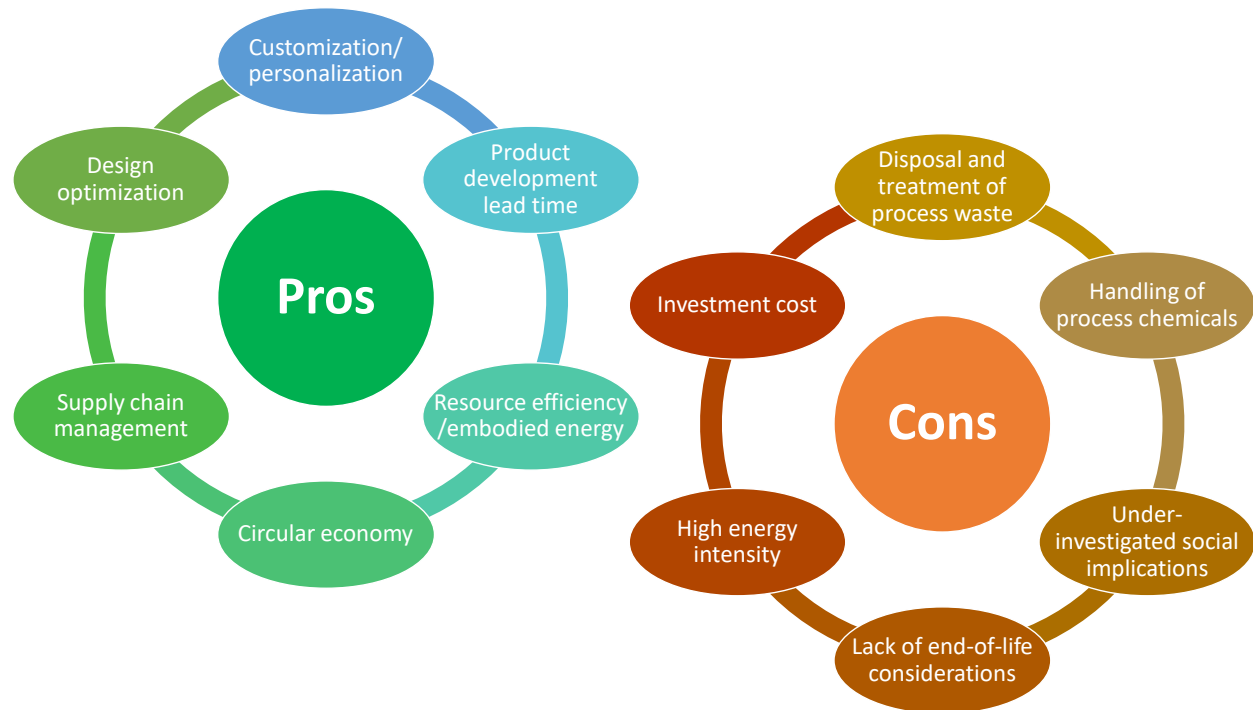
Pros

Customization/ personalization

Product development lead time

Resource efficiency /embodied energy

Circular economy

Supply chain management

Design optimization

Cons

Disposal and treatment of process waste

Handling of process chemicals

Under-investigated social implications

Lack of end-of-life considerations

High energy intensity

Investment cost